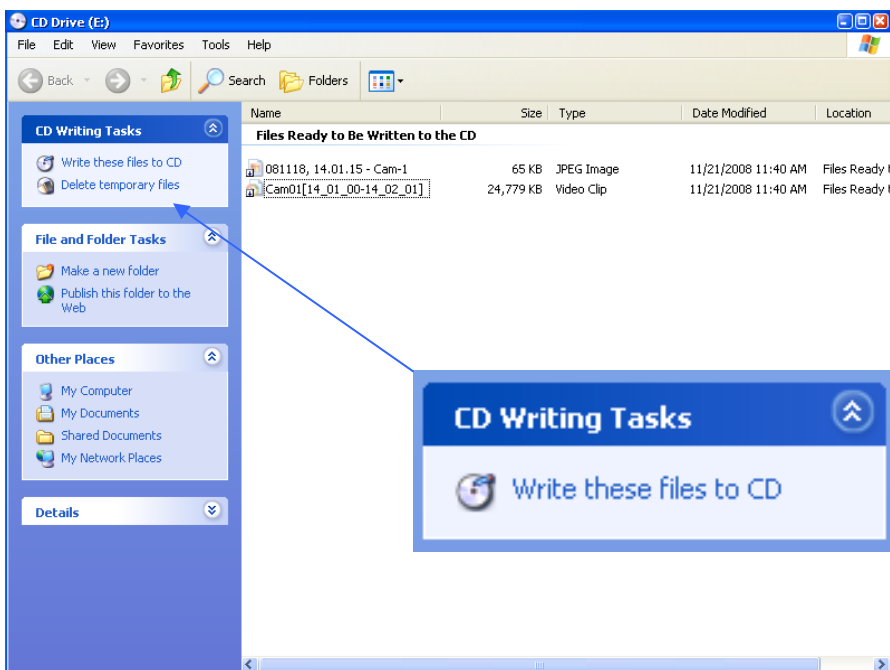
CD Drive (E:)

File Edit View Favorites Tools Help

Back Search Folders

CD Writing Tasks

Write these files to CD
Delete temporary files

File and Folder Tasks

Make a new folder
Publish this folder to the Web

Other Places

My Computer
My Documents
Shared Documents
My Network Places

Details

| Name | Size | Type | Date Modified | Location |
|---|---|---|---|---|
| Files Ready to Be Written to the CD | | | | |
| 081118, 14.01.15 - Cam-1 | 65 KB | JPEG Image | 11/21/2008 11:40 AM | Files Ready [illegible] |
| Cam01[14_01_00-14_02_01] | 24,779 KB | Video Clip | 11/21/2008 11:40 AM | Files Ready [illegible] |

CD Writing Tasks

Write these files to CD